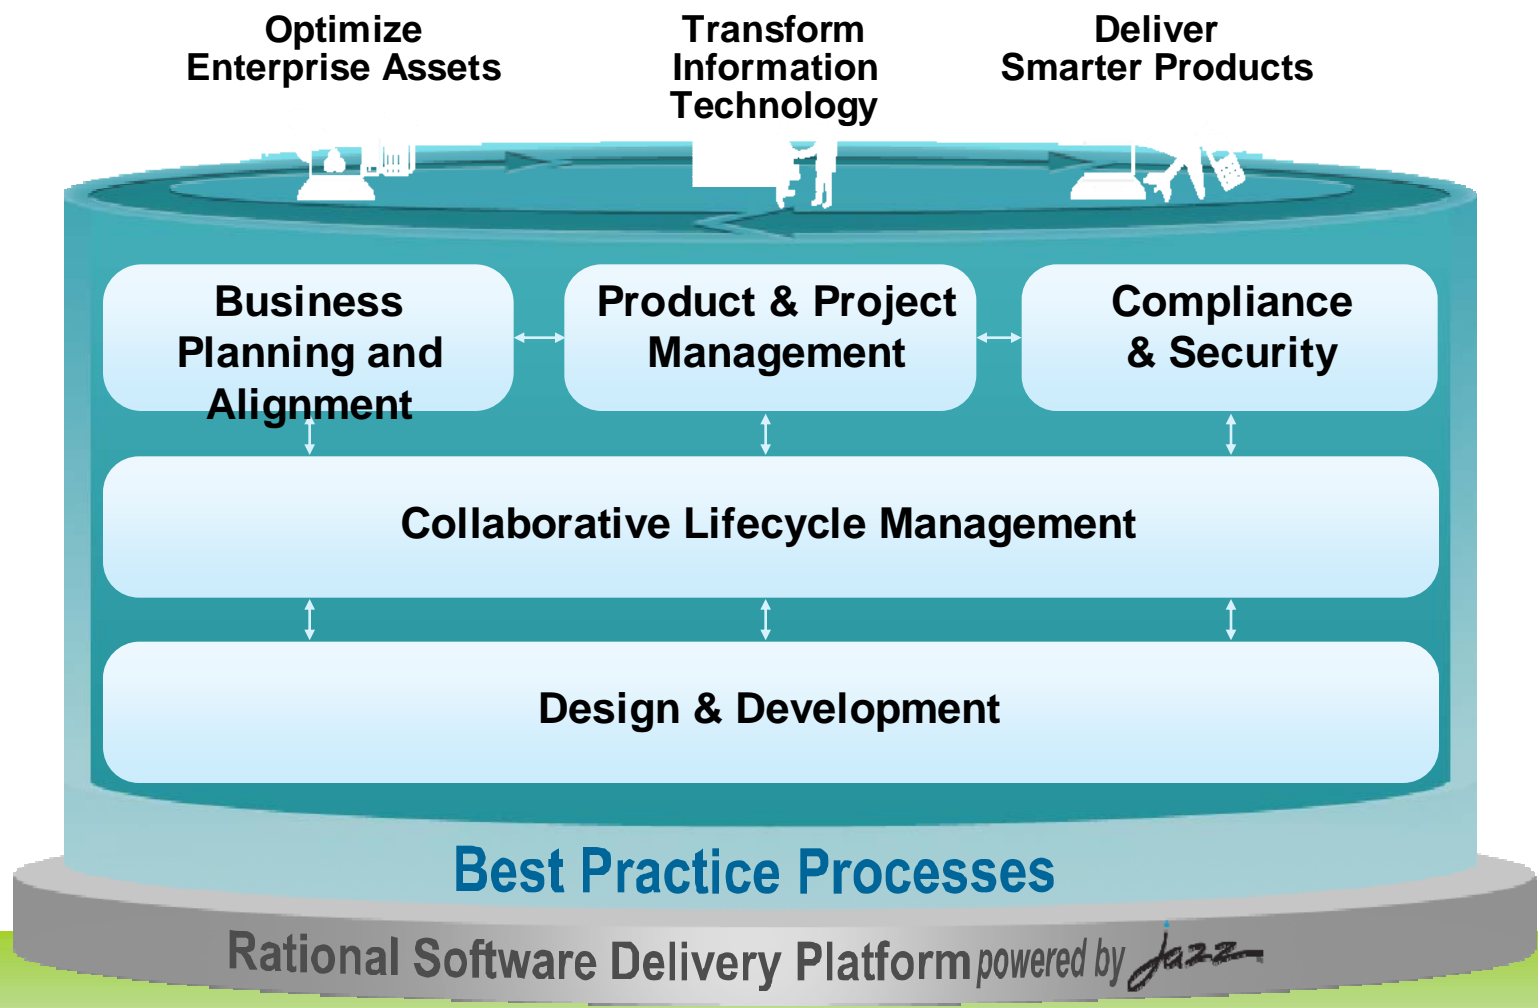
Optimize Enterprise Assets

Transform Information Technology

Deliver Smarter Products

Business Planning and Alignment

Product & Project Management

Compliance & Security

Collaborative Lifecycle Management

Design & Development

Best Practice Processes

Rational Software Delivery Platform powered by Jazz